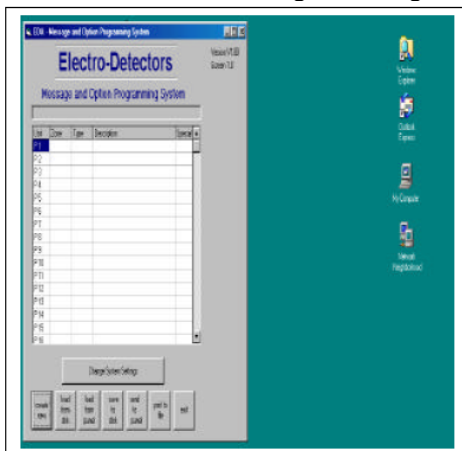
EDM - Message and Option Programming System

Electro-Detectors

Version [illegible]
Screen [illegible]

Message and Option Programming System

| Unit | Zone | Type | Description | Special |
|---|---|---|---|---|
| P1 | | | | |
| P2 | | | | |
| P3 | | | | |
| P4 | | | | |
| P5 | | | | |
| P6 | | | | |
| P7 | | | | |
| P8 | | | | |
| P9 | | | | |
| P10 | | | | |
| P11 | | | | |
| P12 | | | | |
| P13 | | | | |
| P14 | | | | |
| P15 | | | | |
| P16 | | | | |

Change System Settings

create new | load from disk | load from panel | save to disk | send to panel | print to file | exit

Windows Explorer

Outlook Express

My Computer

Network Neighborhood